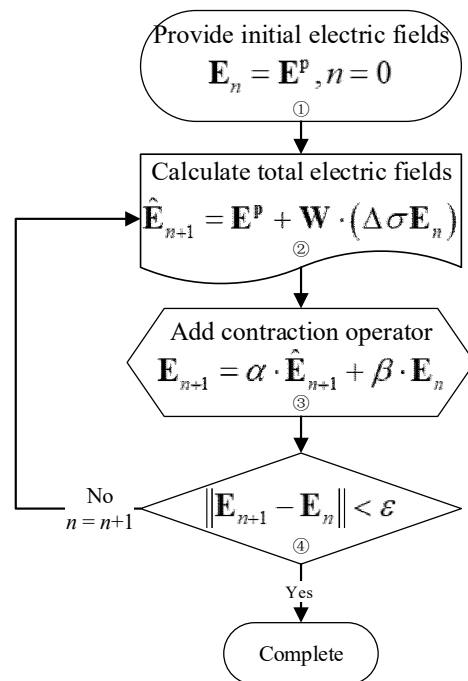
Provide initial electric fields
$\mathbf{E}_n = \mathbf{E}^{\mathrm{p}}, n = 0$
①

Calculate total electric fields
$\hat{\mathbf{E}}_{n+1} = \mathbf{E}^{\mathrm{p}} + \mathbf{W} \cdot \left( \Delta\sigma \mathbf{E}_n \right)$
②

Add contraction operator
$\mathbf{E}_{n+1} = \alpha \cdot \hat{\mathbf{E}}_{n+1} + \beta \cdot \mathbf{E}_n$
③

$\left\| \mathbf{E}_{n+1} - \mathbf{E}_n \right\| < \varepsilon$
④

No
$n = n+1$

Yes

Complete